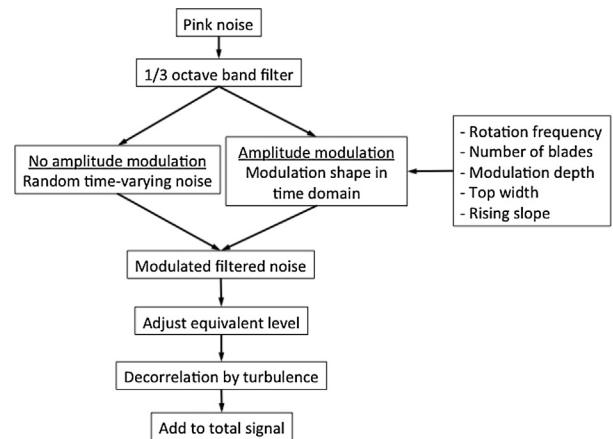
Pink noise

1/3 octave band filter

No amplitude modulation
Random time-varying noise

Amplitude modulation
Modulation shape in time domain

- Rotation frequency
- Number of blades
- Modulation depth
- Top width
- Rising slope

Modulated filtered noise

Adjust equivalent level

Decorrelation by turbulence

Add to total signal